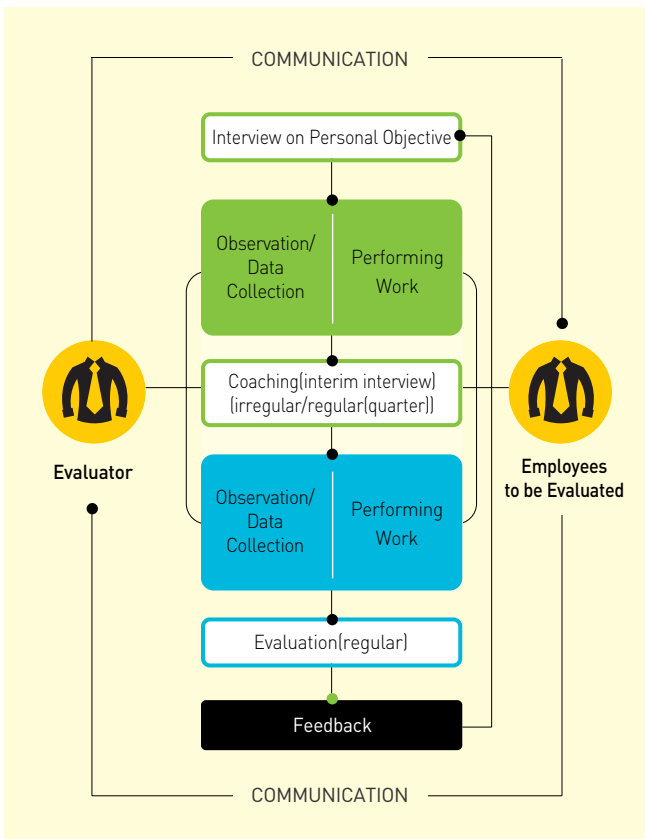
COMMUNICATION

Interview on Personal Objective

Observation/ Data Collection

Performing Work

Coaching(interim interview) (irregular/regular(quarter))

Observation/ Data Collection

Performing Work

Evaluation(regular)

Feedback

Evaluator

Employees to be Evaluated

COMMUNICATION